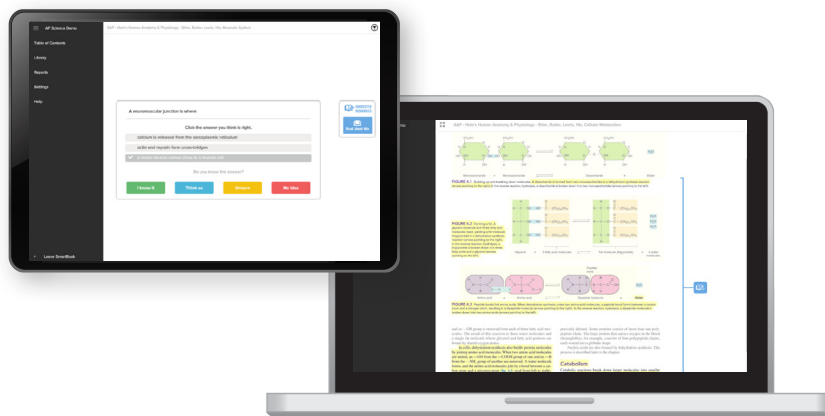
A&P Science Demo

S&P - Hole's Human Anatomy & Physiology - Shier, Butler, Lewis, 16e, Mosaic Update

Table of Contents

Library

Reports

Settings

Help

A neuromuscular junction is where

Click the answer you think is right.

calcium is released from the sarcoplasmic reticulum

actin and myosin form crossbridges

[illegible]

Do you know the answer?

I know it

Think so

Unsure

No idea

Read about this

Leave SmartBook

S&P - Hole's Human Anatomy & Physiology - Shier, Butler, Lewis, 16e, Cellular Metabolism

FIGURE 4.1

FIGURE 4.2

FIGURE 4.3

Catabolism